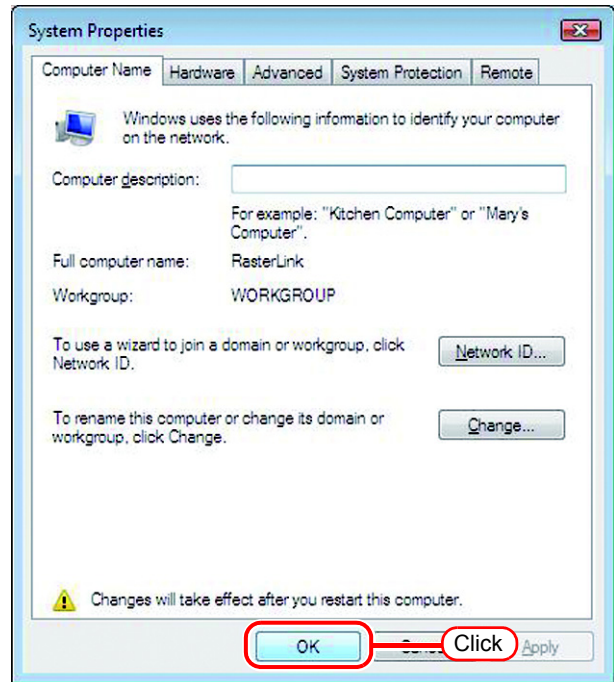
System Properties

Computer Name | Hardware | Advanced | System Protection | Remote

Windows uses the following information to identify your computer on the network.

Computer description:

For example: "Kitchen Computer" or "Mary's Computer".

Full computer name: RasterLink

Workgroup: WORKGROUP

To use a wizard to join a domain or workgroup, click Network ID.

Network ID...

To rename this computer or change its domain or workgroup, click Change.

Change...

Changes will take effect after you restart this computer.

OK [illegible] Click Apply